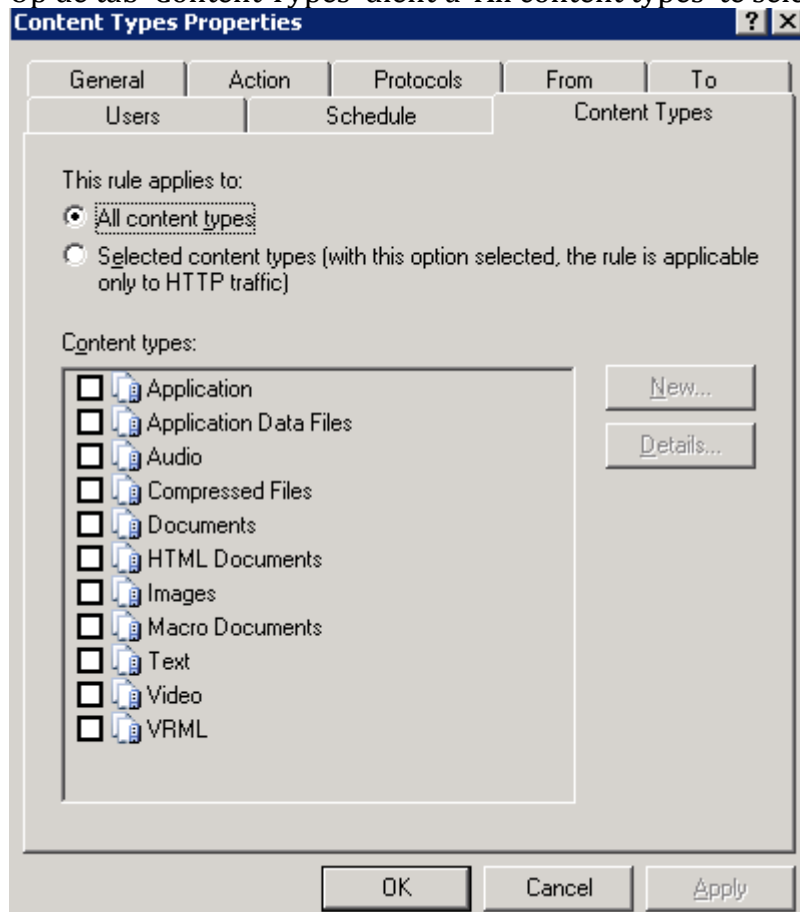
Op de tab 'Content Types' klikt u 'All content types' to sele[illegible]

Content Types Properties

? X

General
Action
Protocols
From
To
Users
Schedule
Content Types

This rule applies to:

All content types

Selected content types (with this option selected, the rule is applicable only to HTTP traffic)

Content types:

Application
Application Data Files
Audio
Compressed Files
Documents
HTML Documents
Images
Macro Documents
Text
Video
VRML

New...
Details...

OK
Cancel
Apply